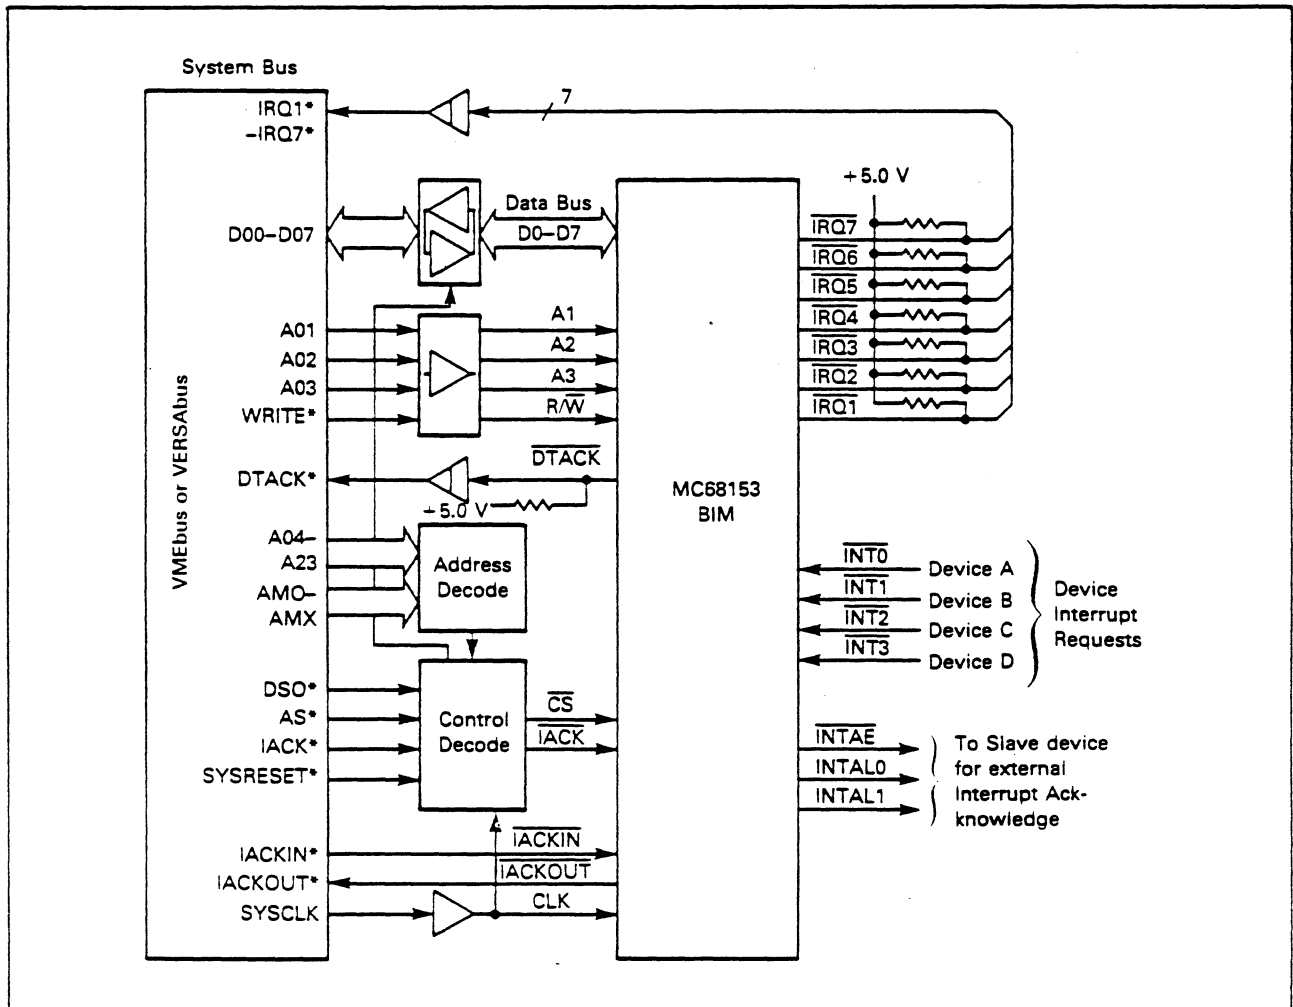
System Bus

VMEbus or VERSAbus

IRQ1*
–IRQ7*

7

D00–D07

Data Bus
D0–D7

A01
A02
A03
WRITE*

A1
A2
A3
R/$\overline{W}$

DTACK*

$\overline{DTACK}$

+5.0 V

A04–
A23
AMO–
AMX

Address Decode

DSO*
AS*
IACK*
SYSRESET*

Control Decode

$\overline{CS}$
$\overline{IACK}$

IACKIN*
IACKOUT*
SYSCLK

$\overline{IACKIN}$
$\overline{IACKOUT}$
CLK

MC68153
BIM

+5.0 V

$\overline{IRQ7}$
$\overline{IRQ6}$
$\overline{IRQ5}$
$\overline{IRQ4}$
$\overline{IRQ3}$
$\overline{IRQ2}$
$\overline{IRQ1}$

$\overline{INT0}$ Device A
$\overline{INT1}$ Device B
$\overline{INT2}$ Device C
$\overline{INT3}$ Device D

Device Interrupt Requests

$\overline{INTAE}$
INTAL0
INTAL1

To Slave device for external Interrupt Acknowledge